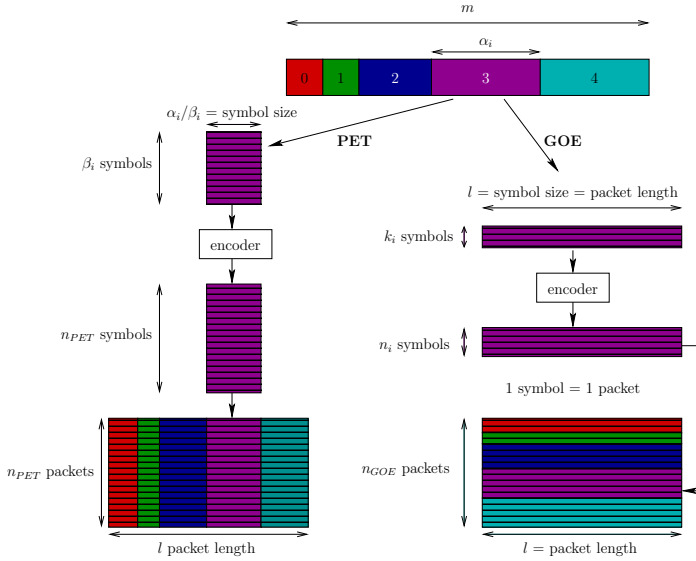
$m$

$\alpha_i$

0 1 2 3 4

$\alpha_i/\beta_i$ = symbol size

PET

GOE

$\beta_i$ symbols

$l$ = symbol size = packet length

$k_i$ symbols

encoder

encoder

$n_{PET}$ symbols

$n_i$ symbols

1 symbol = 1 packet

$n_{PET}$ packets

$n_{GOE}$ packets

$l$ packet length

$l$ = packet length